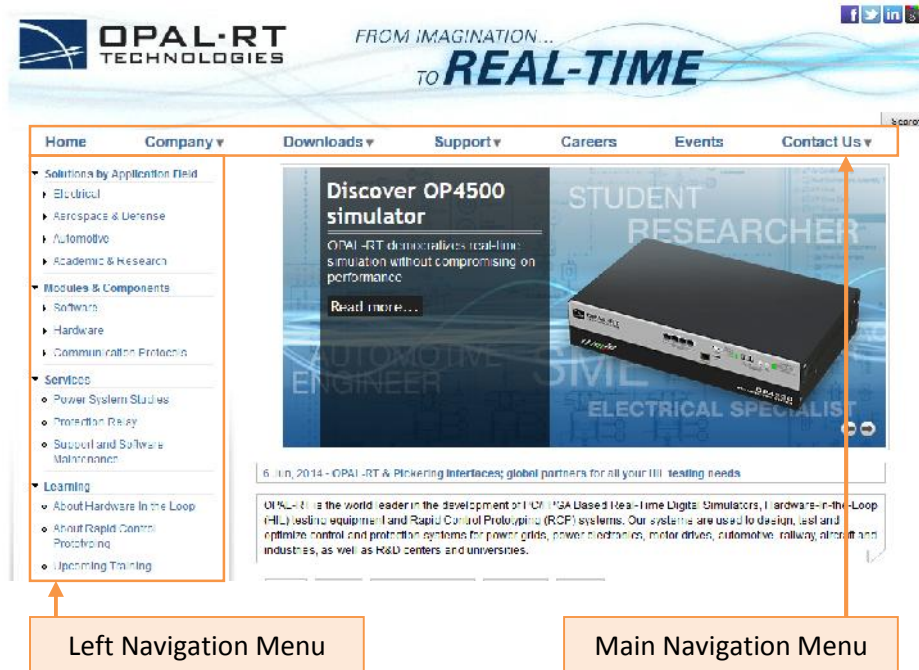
OPAL-RT TECHNOLOGIES

FROM IMAGINATION... TO REAL-TIME

Search

Home Company ▾ Downloads ▾ Support ▾ Careers Events Contact Us ▾

Solutions by Application Field
Electrical
Aerospace & Defense
Automotive
Academic & Research

Modules & Components
Software
Hardware
Communication Protocols

Services
Power System Studies
Protection Relay
Support and Software Maintenance

Learning
About Hardware in the Loop
About Rapid Control Prototyping
Upcoming Training

Discover OP4500 simulator

OPAL-RT democratizes real-time simulation without compromising on performance

Read more...

STUDENT RESEARCHER AUTOMOTIVE ENGINEER SME ELECTRICAL SPECIALIST

6 Jun, 2014 - OPAL-RT & Pickering Interfaces; global partners for all your HIL testing needs

OPAL-RT is the world leader in the development of PC/FPGA Based Real-Time Digital Simulators, Hardware-In-the-Loop (HIL) testing equipment and Rapid Control Prototyping (RCP) systems. Our systems are used to design, test and optimize control and protection systems for power grids, power electronics, motor drives, automotive, railway, aircraft and industries, as well as R&D centers and universities.

Left Navigation Menu

Main Navigation Menu